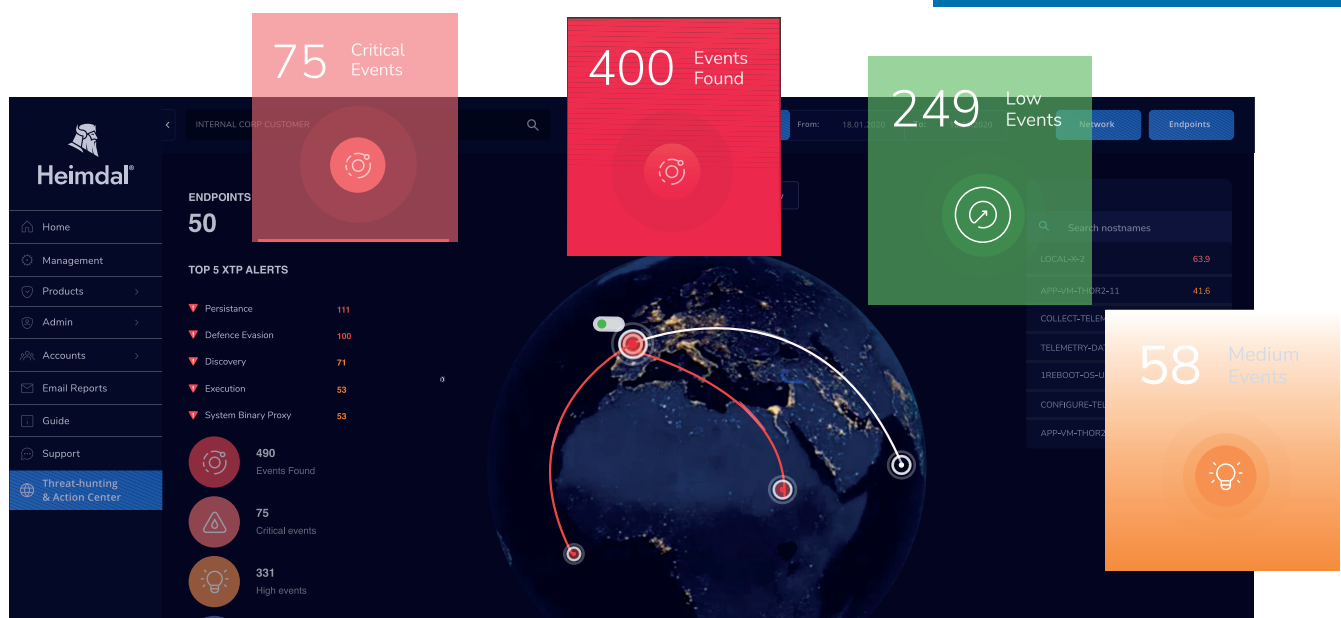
75 Critical Events

400 Events Found

249 Low Events

58 Medium Events

Heimdal®

INTERNAL CORP CUSTOMER

From: 18.01.2020

Network

Endpoints

Home

Management

Products

Admin

Accounts

Email Reports

Guide

Support

Threat-hunting & Action Center

ENDPOINTS

50

TOP 5 XTP ALERTS

Persistance 111

Defence Evasion 100

Discovery 71

Execution 53

System Binary Proxy 53

490 Events Found

75 Critical events

331 High events

Search hostnames

LOCAL-X-2 63.9

APP-VM-THOR2-11 41.6

COLLECT-TELEM

TELEMETRY-DAT

1REBOOT-OS-U

CONFIGURE-TEL

APP-VM-THOR2